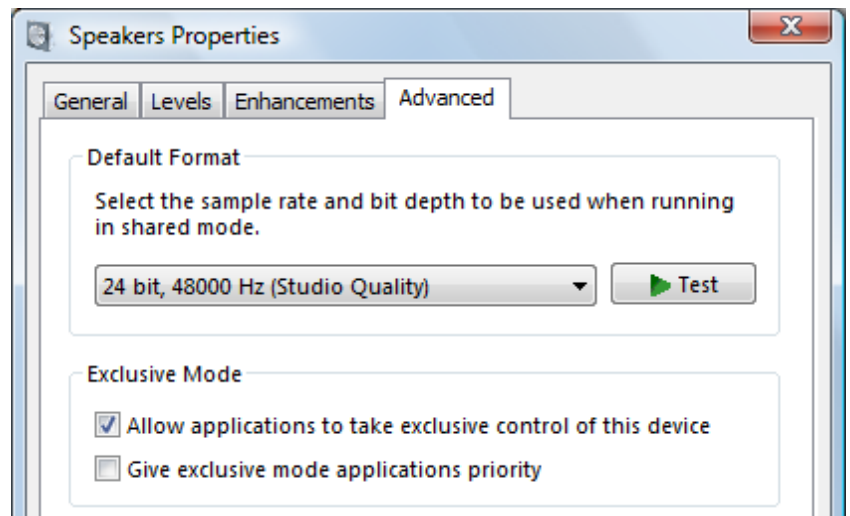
Speakers Properties

General | Levels | Enhancements | Advanced

Default Format

Select the sample rate and bit depth to be used when running in shared mode.

24 bit, 48000 Hz (Studio Quality)

Test

Exclusive Mode

☑ Allow applications to take exclusive control of this device

☐ Give exclusive mode applications priority